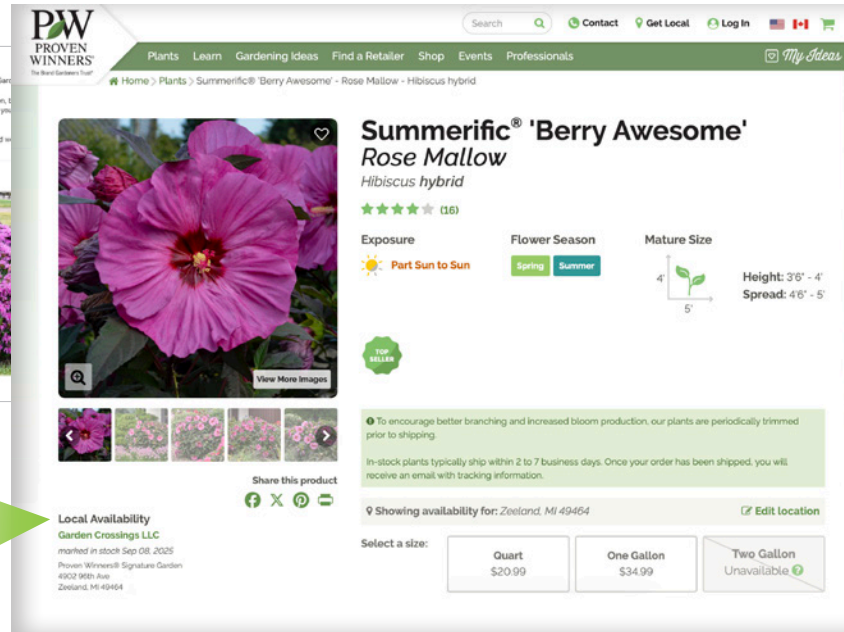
PW PROVEN WINNERS® The Brand Gardeners Trust®

Search

Contact Get Local Log In

Plants Learn Gardening Ideas Find a Retailer Shop Events Professionals My Ideas

Home > Plants > Summerific® 'Berry Awesome' - Rose Mallow - Hibiscus hybrid

Summerific® 'Berry Awesome'
Rose Mallow
Hibiscus hybrid

(16)

Exposure
Part Sun to Sun

Flower Season
Spring Summer

Mature Size
4'
5'
Height: 3'6" - 4'
Spread: 4'6" - 5'

TOP SELLER

View More Images

To encourage better branching and increased bloom production, our plants are periodically trimmed prior to shipping.

In-stock plants typically ship within 2 to 7 business days. Once your order has been shipped, you will receive an email with tracking information.

Share this product

Local Availability
Garden Crossings LLC
marked in stock Sep 08, 2025
Proven Winners® Signature Garden
4902 96th Ave
Zeeland, MI 49464

Showing availability for: Zeeland, MI 49464

Edit location

Select a size:

| Quart | One Gallon | Two Gallon |
|---|---|---|
| $20.99 | $34.99 | Unavailable |